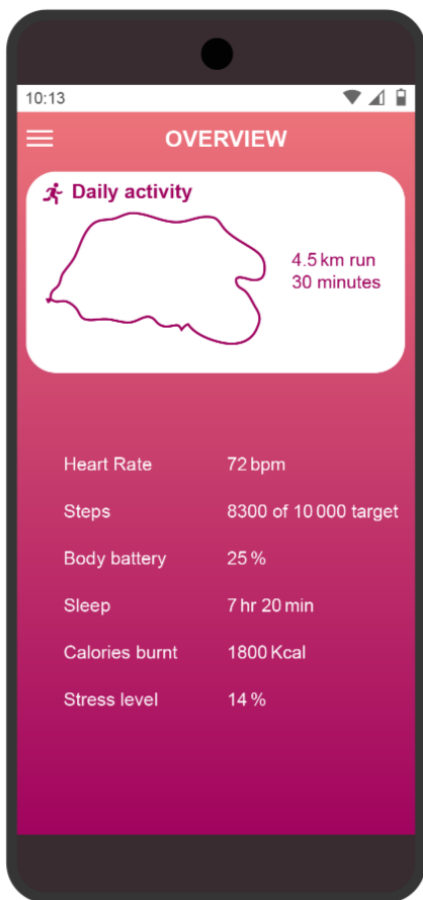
10:13

OVERVIEW

Daily activity

4.5 km run
30 minutes

| | |
|---|---|
| Heart Rate | 72 bpm |
| Steps | 8300 of 10 000 target |
| Body battery | 25 % |
| Sleep | 7 hr 20 min |
| Calories burnt | 1800 Kcal |
| Stress level | 14 % |